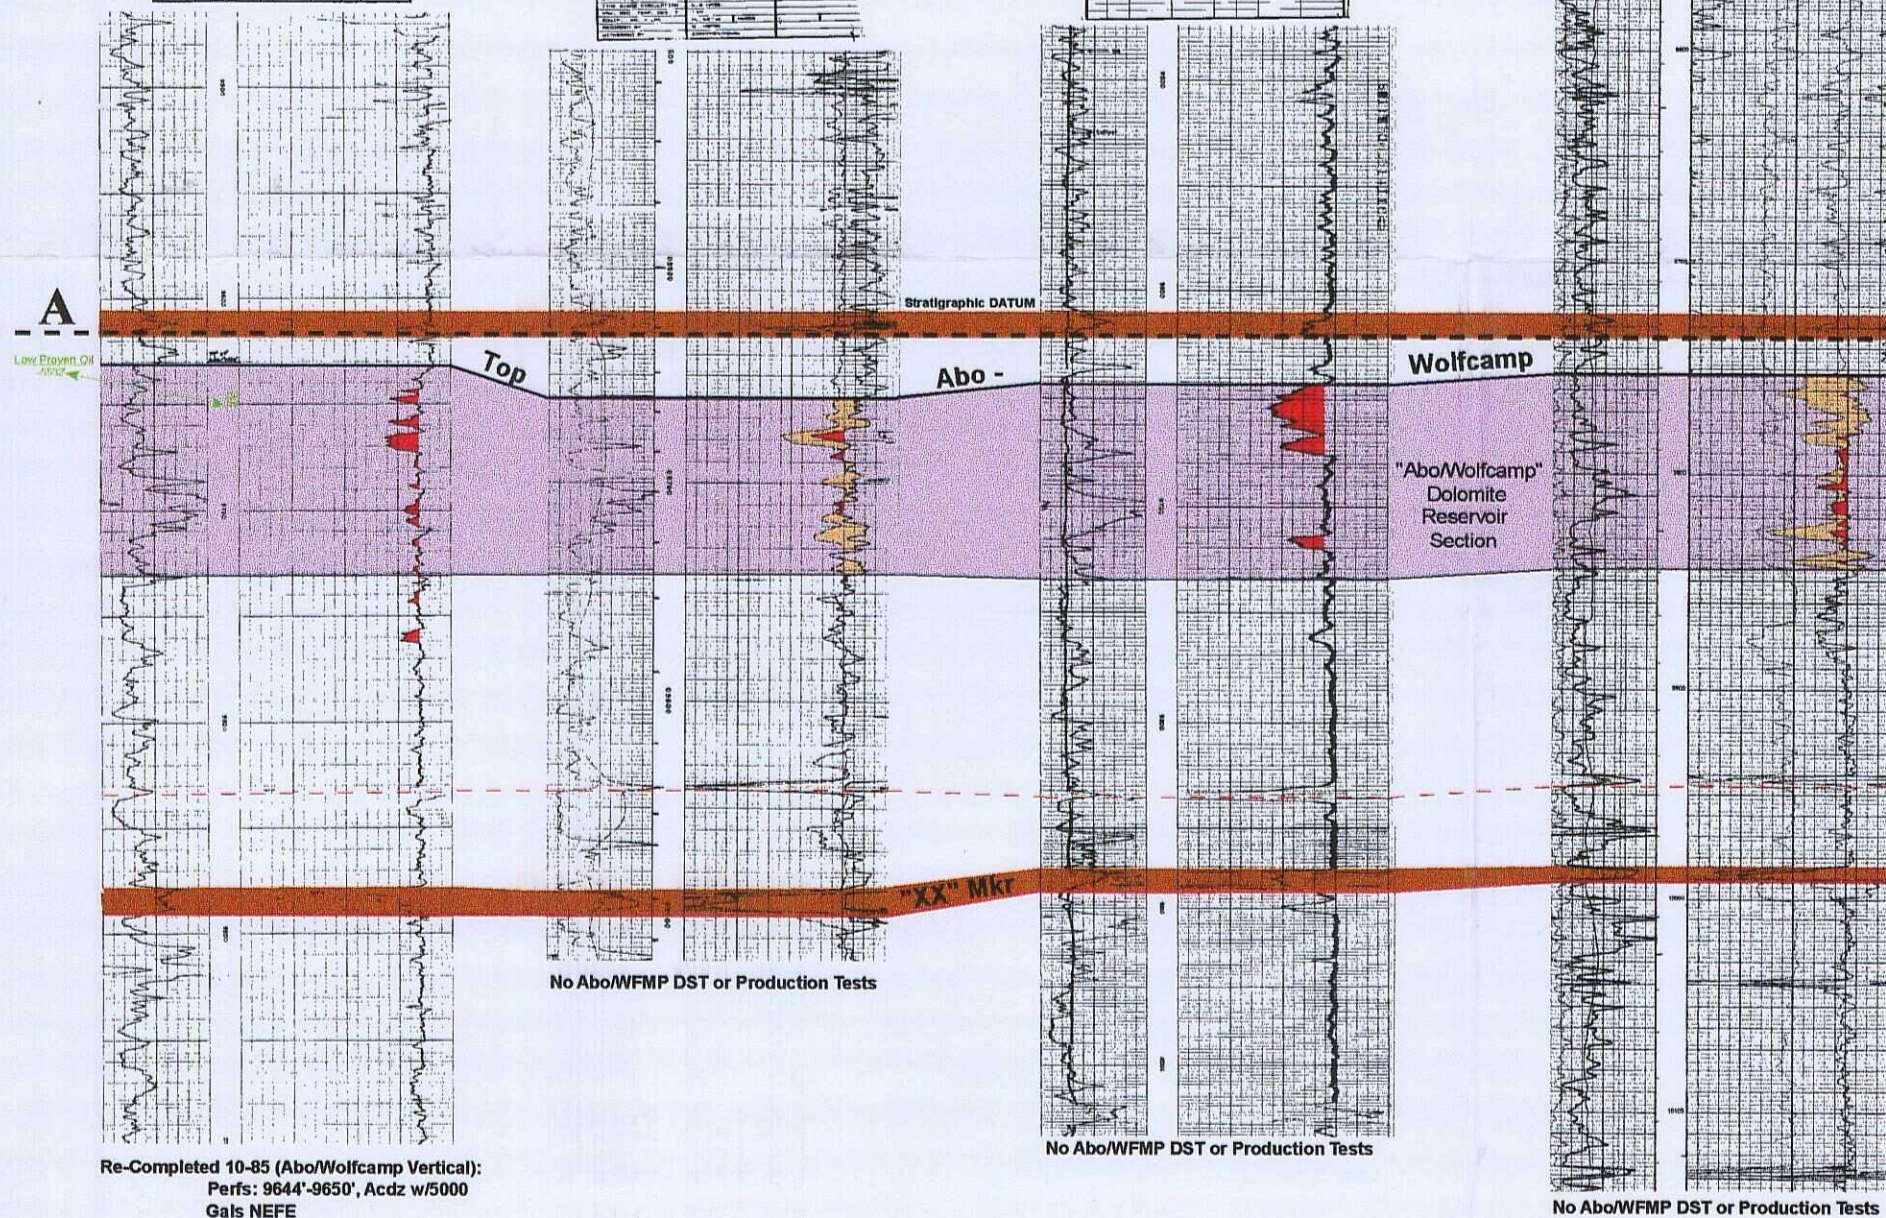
A

Stratigraphic DATUM

Low Proven Oil
-5570'

Top

Abo -

Wolfcamp

"Abo/Wolfcamp"
Dolomite
Reservoir
Section

"XX" Mkr

No Abo/WFMP DST or Production Tests

No Abo/WFMP DST or Production Tests

No Abo/WFMP DST or Production Tests

Re-Completed 10-85 (Abo/Wolfcamp Vertical):
Perfs: 9644'-9650', Acdz w/5000
Gals NEFE